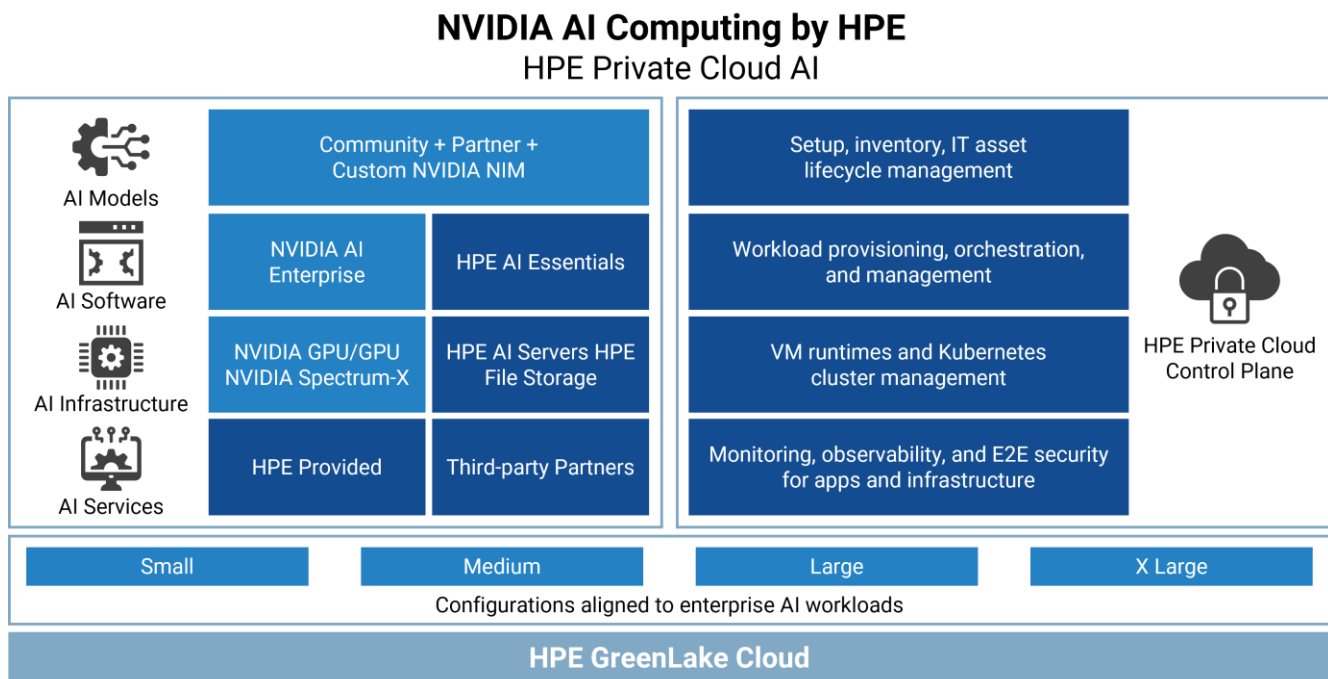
NVIDIA AI Computing by HPE
HPE Private Cloud AI

AI Models
AI Software
AI Infrastructure
AI Services

Community + Partner + Custom NVIDIA NIM

NVIDIA AI Enterprise

HPE AI Essentials

NVIDIA GPU/GPU NVIDIA Spectrum-X

HPE AI Servers HPE File Storage

HPE Provided

Third-party Partners

Setup, inventory, IT asset lifecycle management

Workload provisioning, orchestration, and management

VM runtimes and Kubernetes cluster management

Monitoring, observability, and E2E security for apps and infrastructure

HPE Private Cloud Control Plane

Small
Medium
Large
X Large

Configurations aligned to enterprise AI workloads

HPE GreenLake Cloud